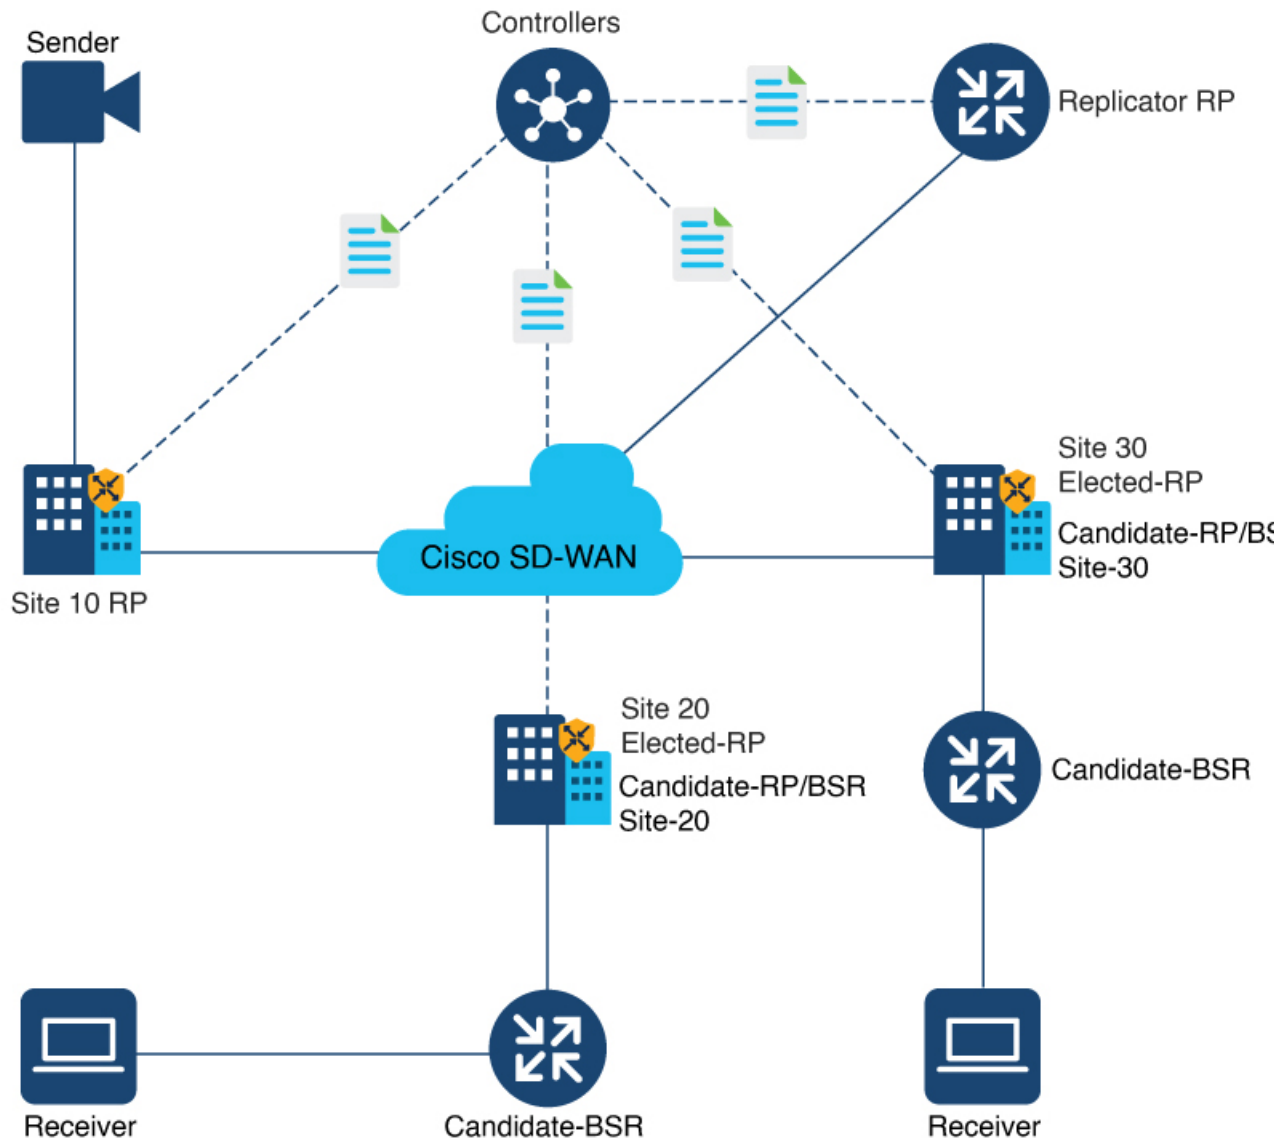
Sender

Controllers

Replicator RP

Site 10 RP

Cisco SD-WAN

Site 30
Elected-RP

Candidate-RP/BS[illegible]
Site-30

Site 20
Elected-RP

Candidate-RP/BSR
Site-20

Candidate-BSR

Receiver

Candidate-BSR

Receiver